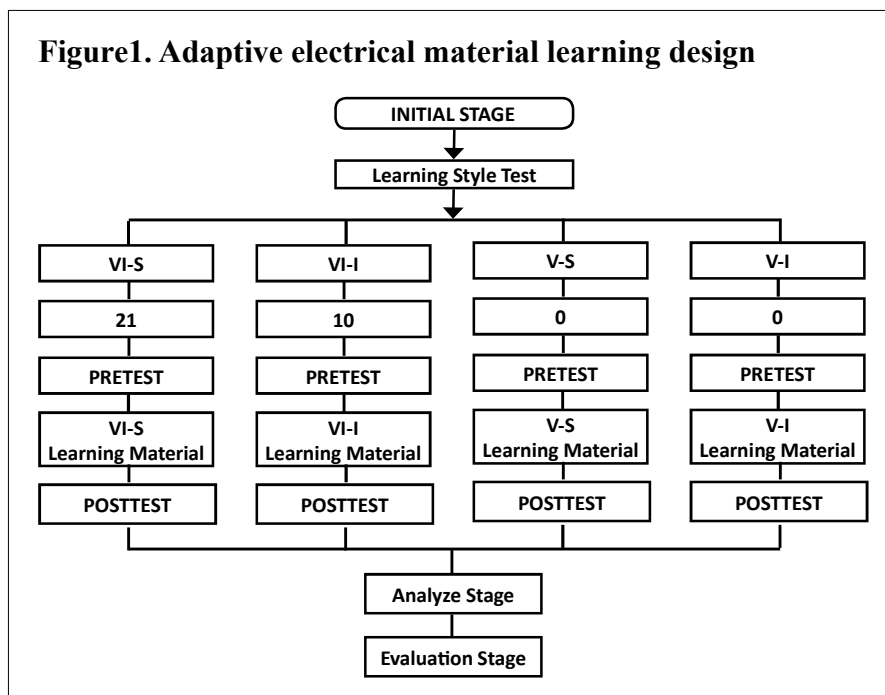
Figure1. Adaptive electrical material learning design

INITIAL STAGE

Learning Style Test

VI-S

21

PRETEST

VI-S Learning Material

POSTTEST

VI-I

10

PRETEST

VI-I Learning Material

POSTTEST

V-S

0

PRETEST

V-S Learning Material

POSTTEST

V-I

0

PRETEST

V-I Learning Material

POSTTEST

Analyze Stage

Evaluation Stage